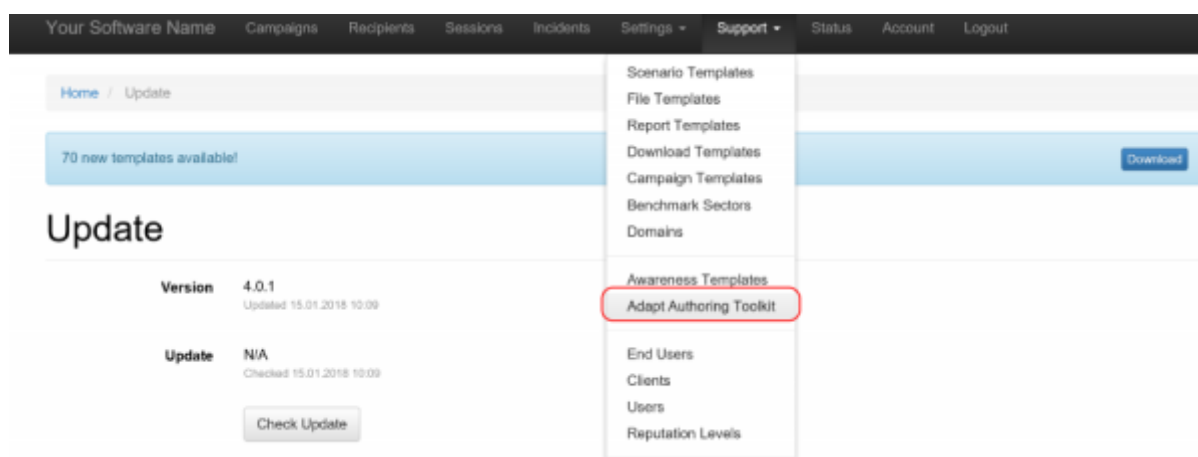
Your Software Name Campaigns Recipients Sessions Incidents Settings ▾ Support ▾ Status Account Logout

Home / Update

70 new templates available!

Download

Update

Version 4.0.1
Updated 15.01.2018 10:09

Update N/A
Checked 15.01.2018 10:09

Check Update

Scenario Templates
File Templates
Report Templates
Download Templates
Campaign Templates
Benchmark Sectors
Domains

Awareness Templates
Adapt Authoring Toolkit

End Users
Clients
Users
Reputation Levels